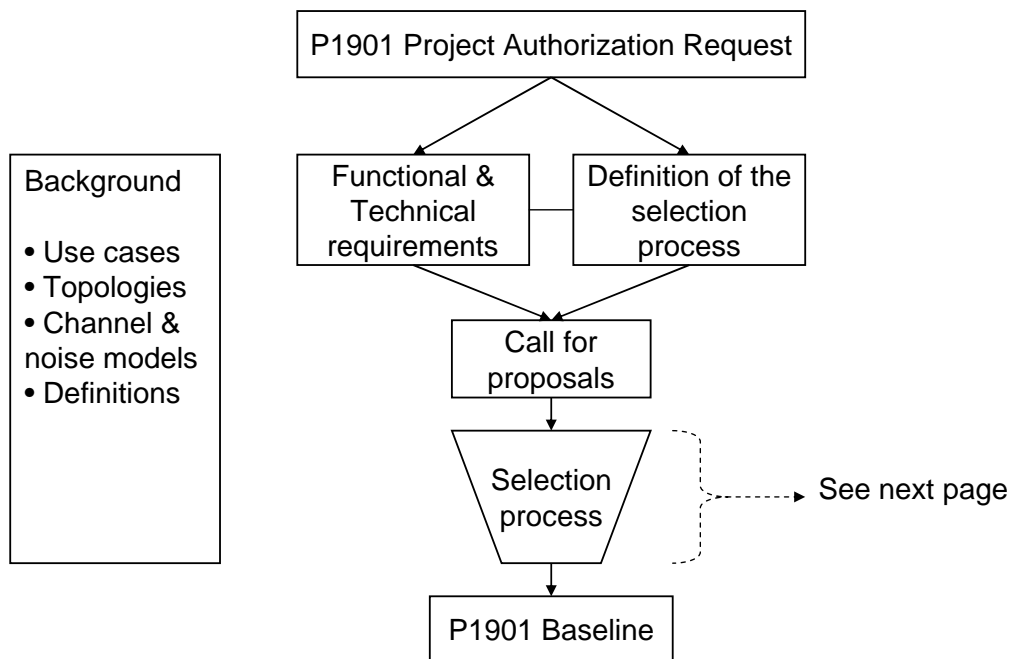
P1901 Project Authorization Request

Background

• Use cases
• Topologies
• Channel & noise models
• Definitions

Functional & Technical requirements

Definition of the selection process

Call for proposals

Selection process

See next page

P1901 Baseline